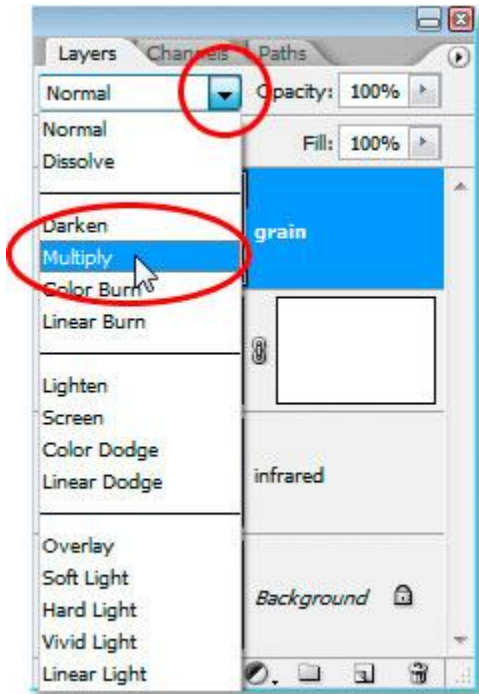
Layers Channels Paths

Normal

Opacity: 100%

Fill: 100%

Normal
Dissolve

Darken
Multiply
Color Burn
Linear Burn

Lighten
Screen
Color Dodge
Linear Dodge

Overlay
Soft Light
Hard Light
Vivid Light
Linear Light

grain

infrared

Background